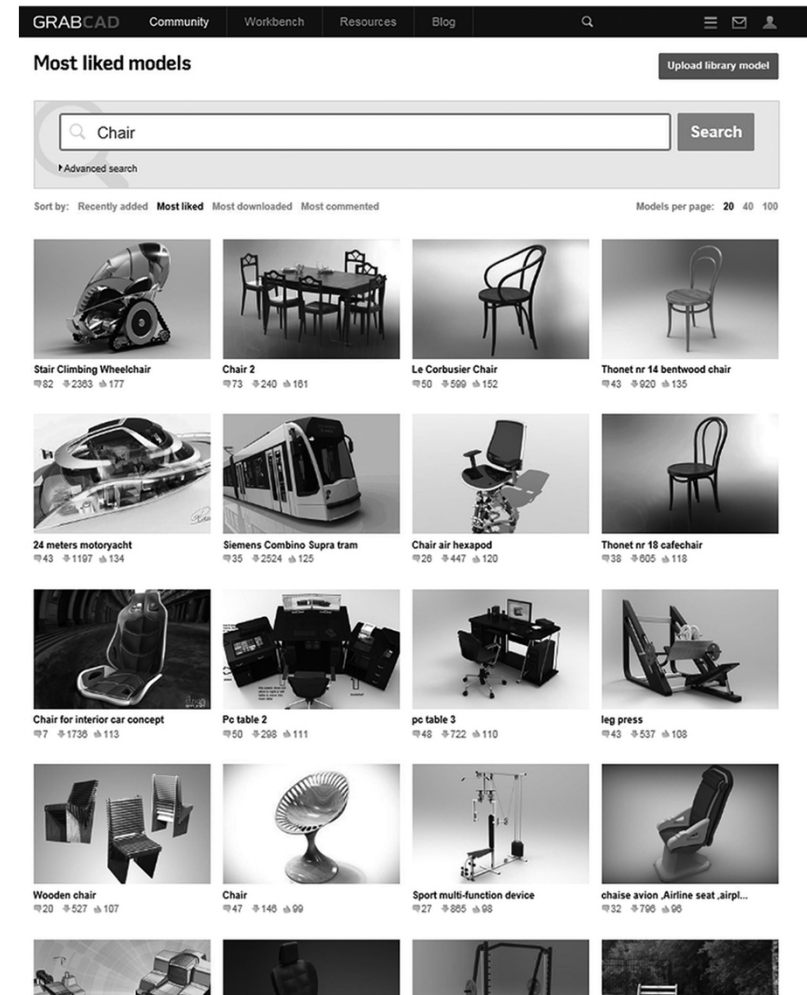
GRABCAD Community Workbench Resources Blog

Most liked models

Upload library model

Chair

Search

Advanced search

Sort by: Recently added Most liked Most downloaded Most commented

Models per page: 20 40 100

Stair Climbing Wheelchair
82 2383 177

Chair 2
73 240 161

Le Corbusier Chair
50 599 152

Thonet nr 14 bentwood chair
43 920 135

24 meters motoryacht
43 1197 134

Siemens Combino Supra tram
35 2524 125

Chair air hexapod
26 447 120

Thonet nr 18 cafechair
38 605 118

Chair for interior car concept
7 1736 113

Pc table 2
50 298 111

pc table 3
48 722 110

leg press
43 537 108

Wooden chair
20 527 107

Chair
47 146 99

Sport multi-function device
27 865 98

chaise avion ,Airline seat ,airpl...
32 796 96